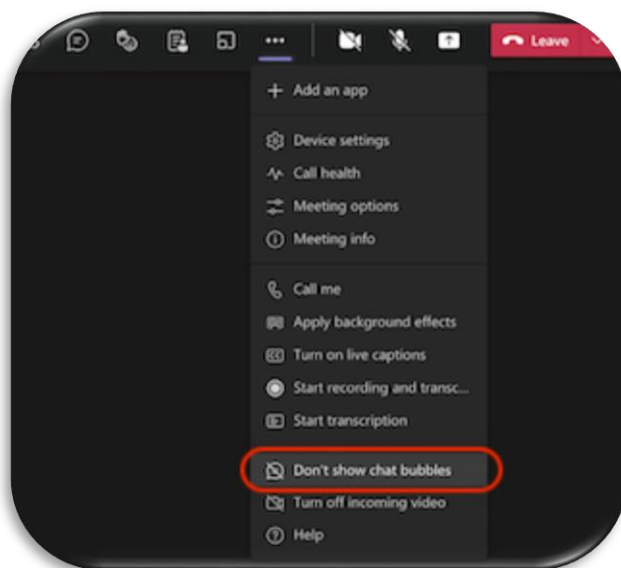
Leave

+ Add an app

Device settings
Call health
Meeting options
Meeting info

Call me
Apply background effects
Turn on live captions
Start recording and transc...
Start transcription

Don't show chat bubbles
Turn off incoming video
Help